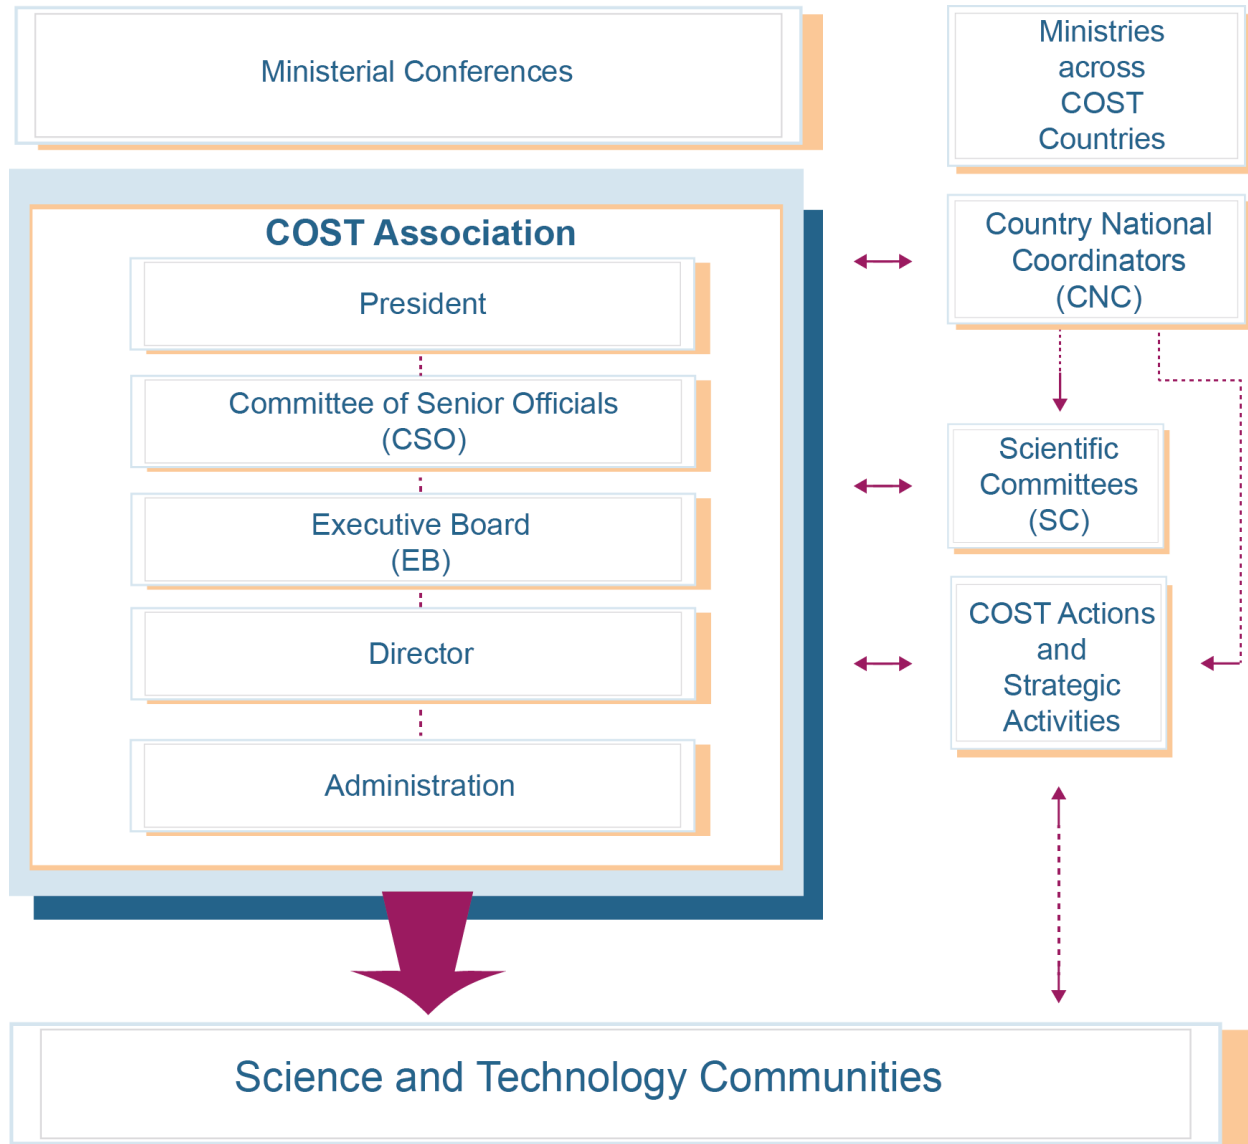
Ministerial Conferences

Ministries across COST Countries

COST Association

President

Committee of Senior Officials (CSO)

Executive Board (EB)

Director

Administration

Country National Coordinators (CNC)

Scientific Committees (SC)

COST Actions and Strategic Activities

Science and Technology Communities